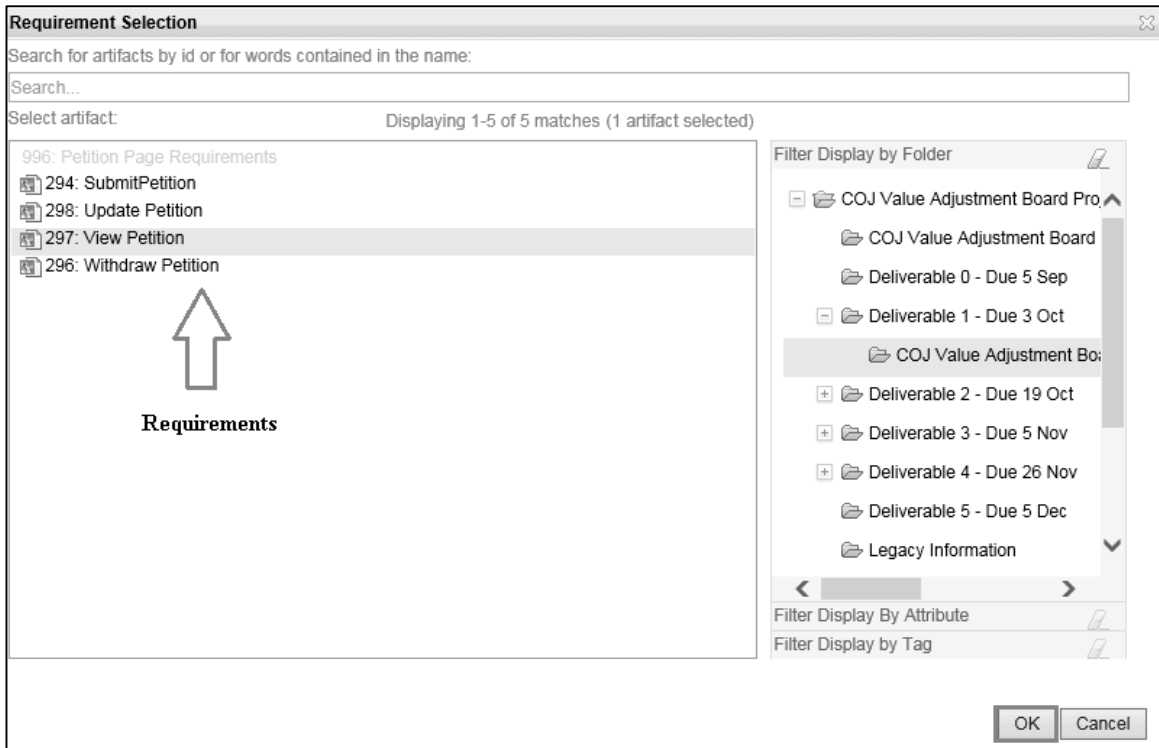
Requirement Selection

Search for artifacts by id or for words contained in the name:

Search...

Select artifact:

Displaying 1-5 of 5 matches (1 artifact selected)

996: Petition Page Requirements
294: SubmitPetition
298: Update Petition
297: View Petition
296: Withdraw Petition

Requirements

Filter Display by Folder

COJ Value Adjustment Board Pro
COJ Value Adjustment Board
Deliverable 0 - Due 5 Sep
Deliverable 1 - Due 3 Oct
COJ Value Adjustment Bo
Deliverable 2 - Due 19 Oct
Deliverable 3 - Due 5 Nov
Deliverable 4 - Due 26 Nov
Deliverable 5 - Due 5 Dec
Legacy Information

Filter Display By Attribute

Filter Display by Tag

OK
Cancel